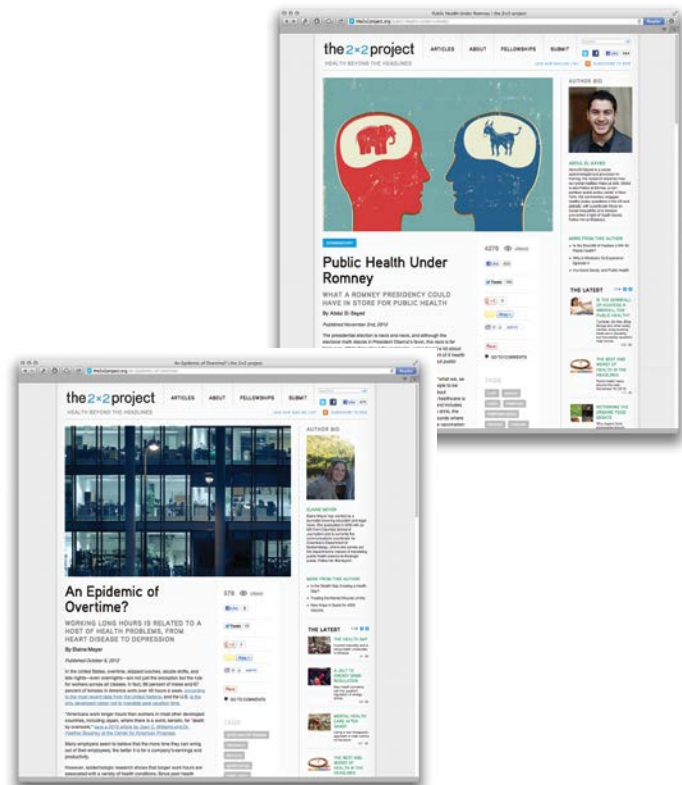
Public Health Under Romney | the 2x2 project

the 2×2 project

HEALTH BEYOND THE HEADLINES

ARTICLES ABOUT FELLOWSHIPS SUBMIT

AUTHOR BIO

ABDUL EL-SAYED

COMMENTARY

Public Health Under Romney

WHAT A ROMNEY PRESIDENCY COULD HAVE IN STORE FOR PUBLIC HEALTH

By Abdul El-Sayed

Published November 2nd, 2012

4270 views

GO TO COMMENTS

THE LATEST

IS THE DOWNFALL OF HOSTESS A DOWNFALL FOR PUBLIC HEALTH?

THE BEST AND WORST OF HEALTH IN THE NEWS

RETHINKING THE ORGANIC FOOD DEBATE

An Epidemic of Overtime? | the 2x2 project

the 2×2 project

HEALTH BEYOND THE HEADLINES

ARTICLES ABOUT FELLOWSHIPS SUBMIT

AUTHOR BIO

ELAINE MEYER

An Epidemic of Overtime?

WORKING LONG HOURS IS RELATED TO A HOST OF HEALTH PROBLEMS, FROM HEART DISEASE TO DEPRESSION

By Elaine Meyer

Published October 8, 2012

578 views

GO TO COMMENTS

MORE FROM THE AUTHOR

THE LATEST

THE HEALTH GAP

A JOLT TO SMOKY SKIN INSULATION

MENTAL HEALTH CARE AFTER SANDY

THE BEST AND WORST OF HEALTH IN THE HEADLINES

In the United States, overtime, skipped lunches, double shifts, and late nights—even overnights—are not just the exception but the rule for workers across all classes. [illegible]

"Americans work longer hours than workers in most other developed countries, including Japan, where there is a word, karoshi, for "death by overwork," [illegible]

Many employers seem to believe that the more time they can wring out of their employees, the better it is for a company's earnings and productivity.

However, epidemiologic research shows that longer work hours are associated with a variety of health conditions. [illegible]